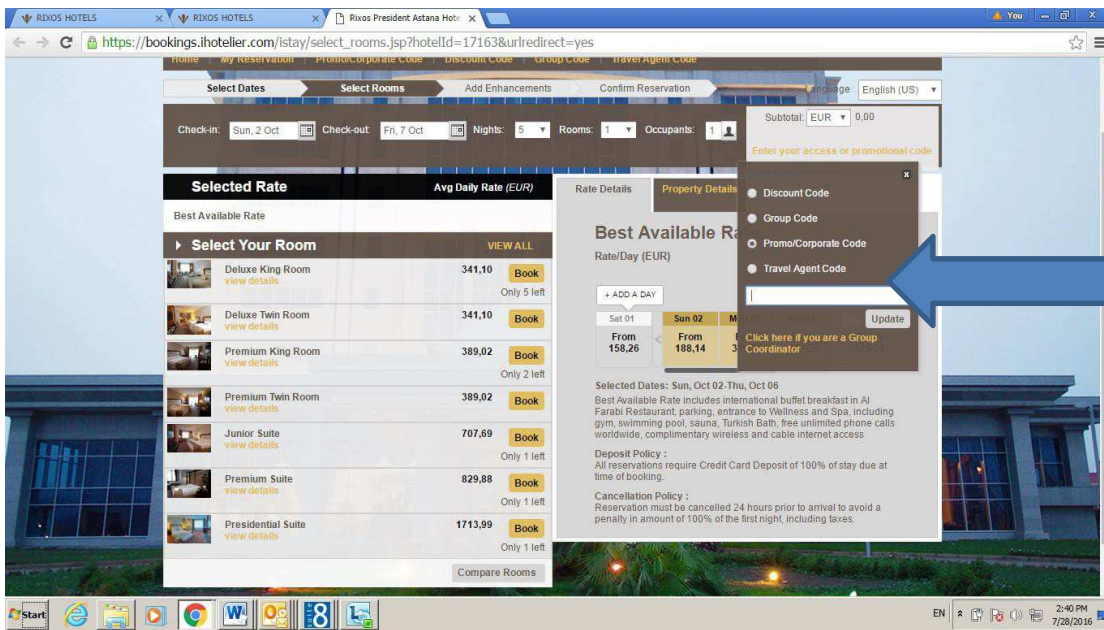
RIXOS HOTELS × RIXOS HOTELS × Rixos President Astana Hote ×

You

https://bookings.ihotelier.com/istay/select_rooms.jsp?hotelId=17163&urlredirect=yes

Home | My Reservation | Promo/Corporate Code | Discount Code | Group Code | Travel Agent Code

Select Dates | Select Rooms | Add Enhancements | Confirm Reservation

Language English (US)

Check-in: Sun, 2 Oct Check-out: Fri, 7 Oct Nights: 5 Rooms: 1 Occupants: 1

Subtotal: EUR 0,00

Enter your access or promotional code

Selected Rate | Avg Daily Rate (EUR)

Best Available Rate

Select Your Room | VIEW ALL

| Room | Rate | |
|---|---|---|
| Deluxe King Room view details | 341,10 | Book Only 5 left |
| Deluxe Twin Room view details | 341,10 | Book |
| Premium King Room view details | 389,02 | Book Only 2 left |
| Premium Twin Room view details | 389,02 | Book |
| Junior Suite view details | 707,69 | Book Only 1 left |
| Premium Suite view details | 829,88 | Book Only 1 left |
| Presidential Suite view details | 1713,99 | Book Only 1 left |

Compare Rooms

Rate Details | Property Details

Best Available Ra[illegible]

Rate/Day (EUR)

+ ADD A DAY

| Sat 01 | Sun 02 | M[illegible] |
|---|---|---|
| From 158,26 | From 188,14 | 3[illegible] |

Discount Code
Group Code
Promo/Corporate Code
Travel Agent Code

Update

Click here if you are a Group Coordinator

Selected Dates: Sun, Oct 02-Thu, Oct 06
Best Available Rate includes international buffet breakfast in Al Farabi Restaurant, parking, entrance to Wellness and Spa, including gym, swimming pool, sauna, Turkish Bath, free unlimited phone calls worldwide, complimentary wireless and cable internet access

Deposit Policy :
All reservations require Credit Card Deposit of 100% of stay due at time of booking.

Cancellation Policy :
Reservation must be cancelled 24 hours prior to arrival to avoid a penalty in amount of 100% of the first night, including taxes.

Start

EN 2:40 PM 7/28/2016